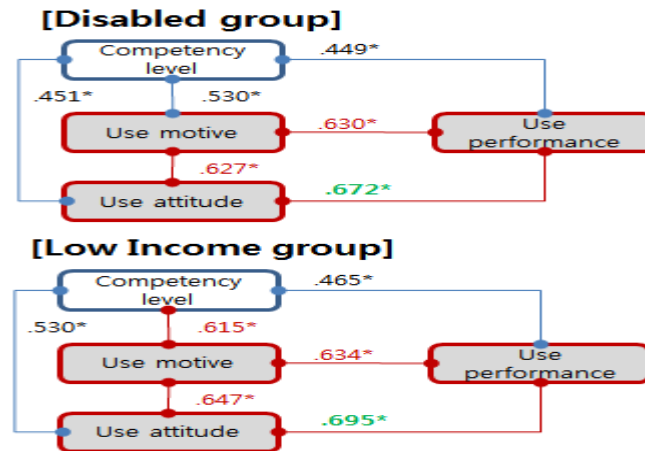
[Disabled group]

Competency level

.449*

.451*

.530*

Use motive

.630*

Use performance

.627*

Use attitude

.672*

[Low Income group]

Competency level

.465*

.530*

.615*

Use motive

.634*

Use performance

.647*

Use attitude

.695*